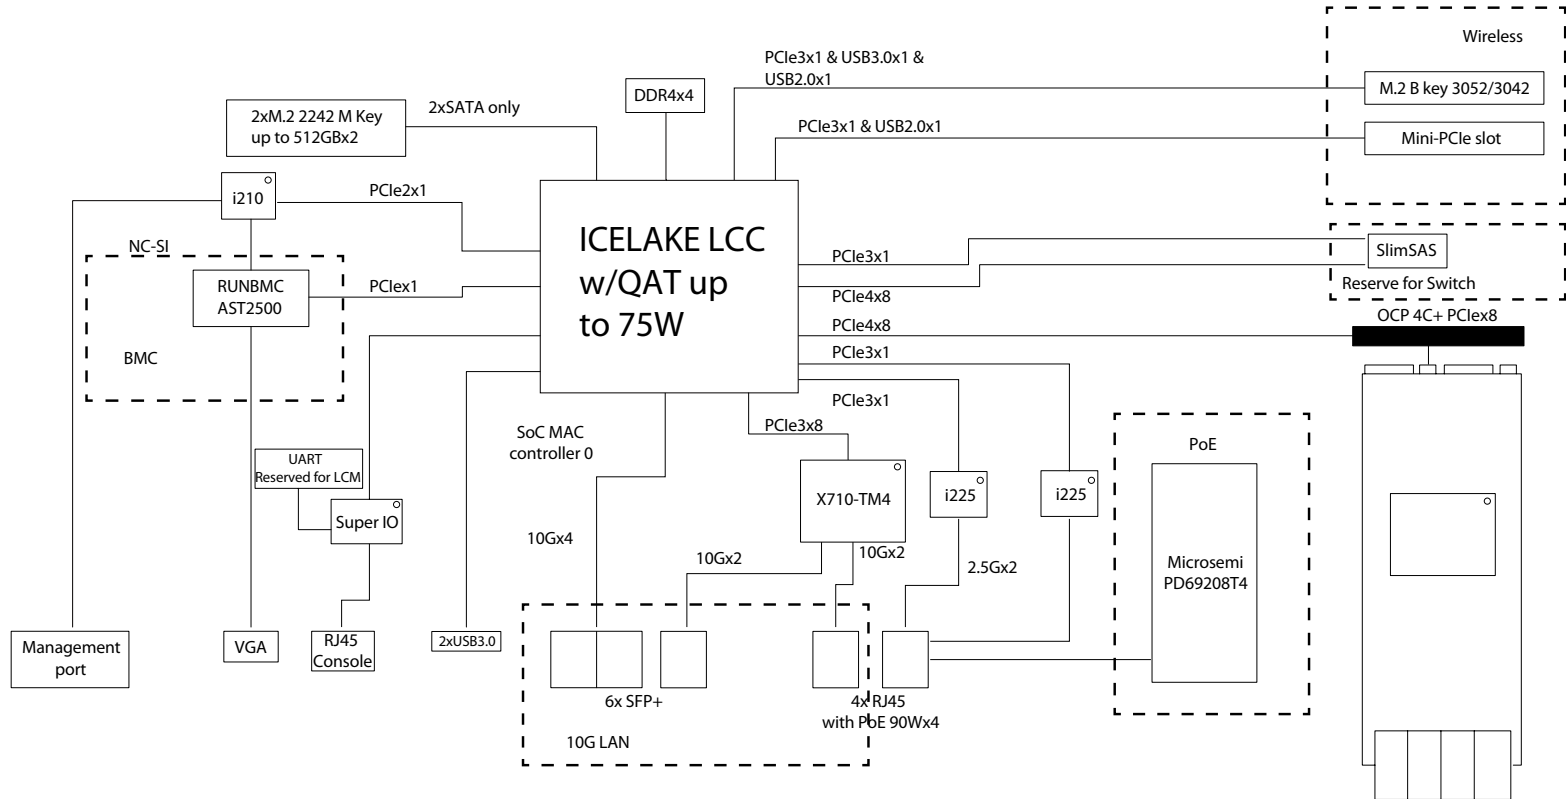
Wireless

PCIe3x1 & USB3.0x1 & USB2.0x1

M.2 B key 3052/3042

DDR4x4

2xM.2 2242 M Key up to 512GBx2

2xSATA only

PCIe3x1 & USB2.0x1

Mini-PCIe slot

i210

PCIe2x1

NC-SI

ICELAKE LCC w/QAT up to 75W

PCIe3x1

SlimSAS

PCIe4x8

Reserve for Switch

RUNBMC AST2500

PCIex1

PCIe4x8

OCP 4C+ PCIex8

BMC

PCIe3x1

PCIe3x1

SoC MAC controller 0

PCIe3x8

PoE

UART Reserved for LCM

X710-TM4

i225

i225

Super IO

10Gx4

10Gx2

10Gx2

2.5Gx2

Microsemi PD69208T4

Management port

VGA

RJ45 Console

2xUSB3.0

6x SFP+

4x RJ45 with PoE 90Wx4

10G LAN